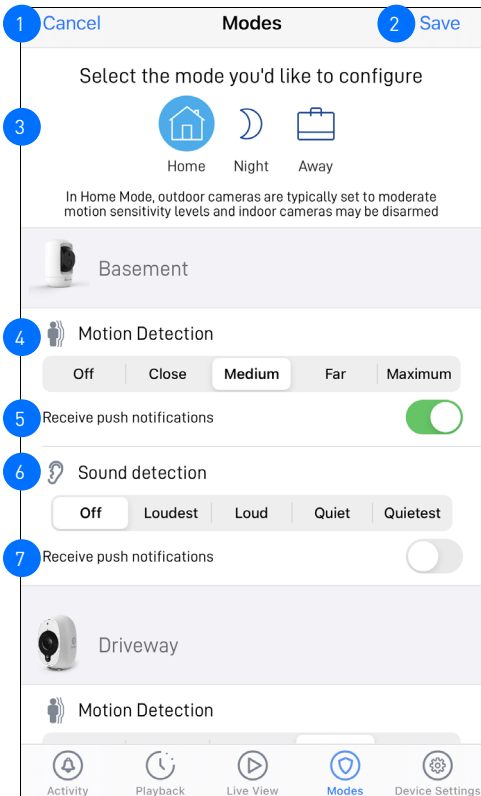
1 Cancel Modes 2 Save

Select the mode you'd like to configure

3

Home Night Away

In Home Mode, outdoor cameras are typically set to moderate motion sensitivity levels and indoor cameras may be disarmed

Basement

4 Motion Detection

| Off | Close | Medium | Far | Maximum |
|---|---|---|---|---|

5 Receive push notifications

6 Sound detection

| Off | Loudest | Loud | Quiet | Quietest |
|---|---|---|---|---|

7 Receive push notifications

Driveway

Motion Detection

Activity Playback Live View Modes Device Settings